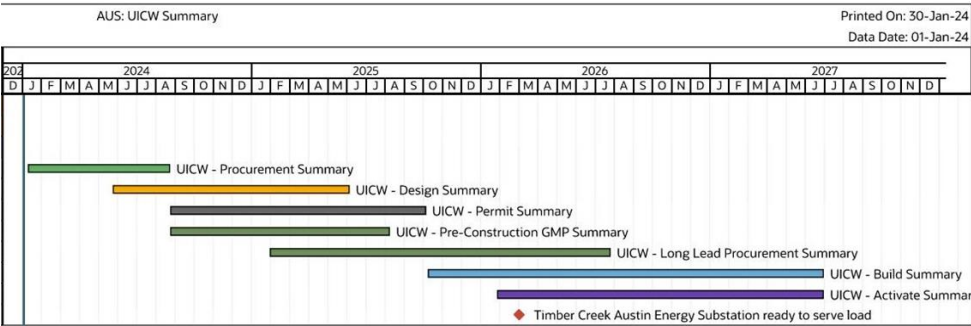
AUS: UICW Summary

Printed On: 30-Jan-24

Data Date: 01-Jan-24

202

2024

2025

2026

2027

D J F M A M J J A S O N D J F M A M J J A S O N D J F M A M J J A S O N D J F M A M J J A S O N D

UICW - Procurement Summary

UICW - Design Summary

UICW - Permit Summary

UICW - Pre-Construction GMP Summary

UICW - Long Lead Procurement Summary

UICW - Build Summary

UICW - Activate Summar

Timber Creek Austin Energy Substation ready to serve load